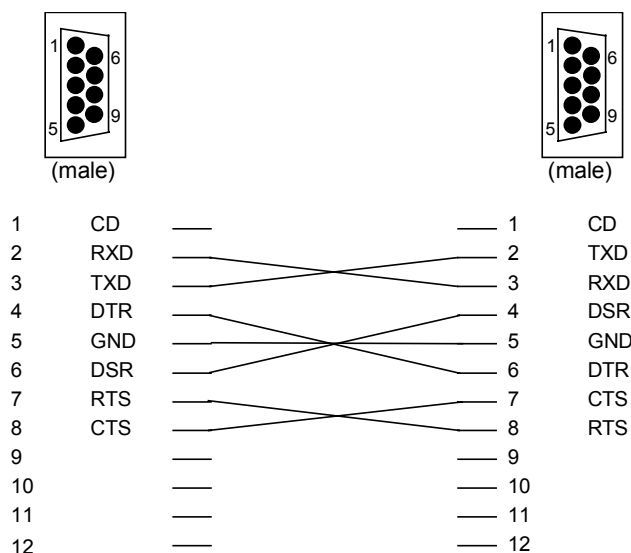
1 6 5 9
(male)

1 6 5 9
(male)

| | | | |
|---|---|---|---|
| 1 | CD | 1 | CD |
| 2 | RXD | 2 | TXD |
| 3 | TXD | 3 | RXD |
| 4 | DTR | 4 | DSR |
| 5 | GND | 5 | GND |
| 6 | DSR | 6 | DTR |
| 7 | RTS | 7 | CTS |
| 8 | CTS | 8 | RTS |
| 9 | | 9 | |
| 10 | | 10 | |
| 11 | | 11 | |
| 12 | | 12 | |